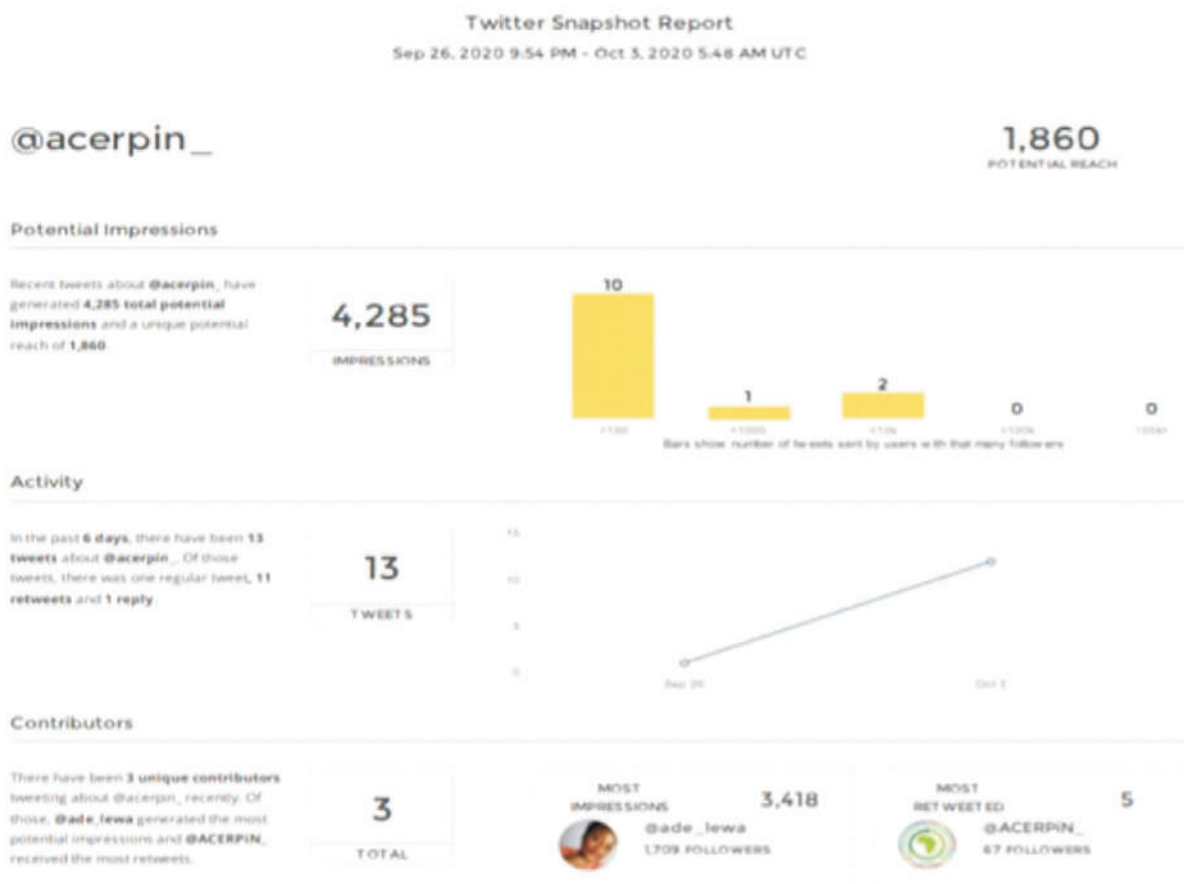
Twitter Snapshot Report

Sep 26, 2020 9:54 PM - Oct 3, 2020 5:48 AM UTC

@acerpin_

1,860
POTENTIAL REACH

Potential Impressions

Recent tweets about @acerpin_ have generated 4,285 total potential impressions and a unique potential reach of 1,860.

4,285
IMPRESSIONS

10
1
2
0
0

<100
<1000
<10k
<100k
100k+

Bars show number of tweets sent by users with that many followers

Activity

In the past 6 days, there have been 13 tweets about @acerpin_. Of those tweets, there was one regular tweet, 11 retweets and 1 reply.

13
TWEETS

15
10
5
0

Sep 26
Oct 3

Contributors

There have been 3 unique contributors tweeting about @acerpin_ recently. Of those, @ade_lewa generated the most potential impressions and @ACERPIN_ received the most retweets.

3
TOTAL

MOST IMPRESSIONS
3,418
@ade_lewa
1,709 FOLLOWERS

MOST RETWEETED
5
@ACERPIN_
67 FOLLOWERS